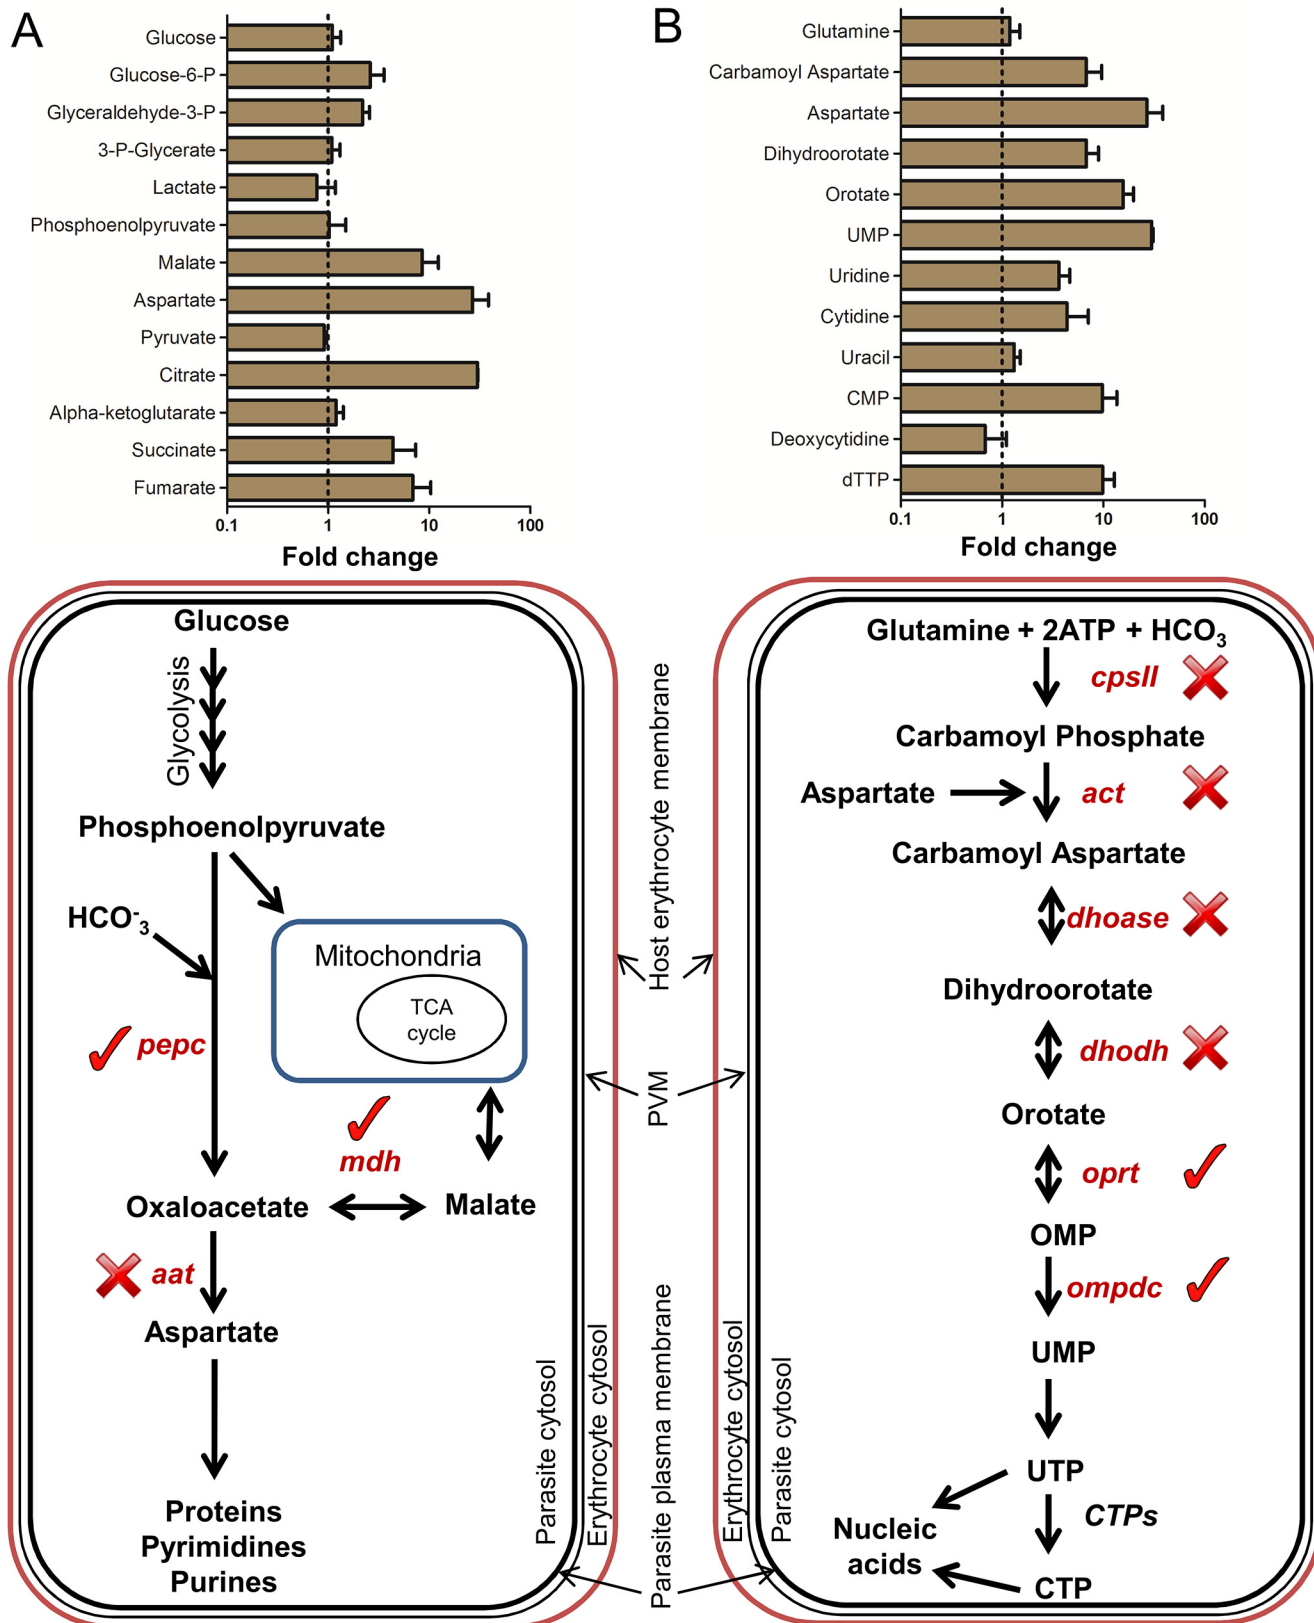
A

Glucose
Glucose-6-P
Glyceraldehyde-3-P
3-P-Glycerate
Lactate
Phosphoenolpyruvate
Malate
Aspartate
Pyruvate
Citrate
Alpha-ketoglutarate
Succinate
Fumarate

0.1 1 10 100
Fold change

B

Glutamine
Carbamoyl Aspartate
Aspartate
Dihydroorotate
Orotate
UMP
Uridine
Cytidine
Uracil
CMP
Deoxycytidine
dTTP

0.1 1 10 100
Fold change

Glucose
Glycolysis
Phosphoenolpyruvate
$HCO^-_3$
Mitochondria
TCA cycle
pepc
mdh
Oxaloacetate
Malate
aat
Aspartate
Proteins
Pyrimidines
Purines
Parasite cytosol
Erythrocyte cytosol

Host erythrocyte membrane
PVM
Parasite plasma membrane

Glutamine + 2ATP + $HCO_3$
cpsII
Carbamoyl Phosphate
Aspartate
act
Carbamoyl Aspartate
dhoase
Dihydroorotate
dhodh
Orotate
oprt
OMP
ompdc
UMP
UTP
CTPs
Nucleic acids
CTP
Erythrocyte cytosol
Parasite cytosol